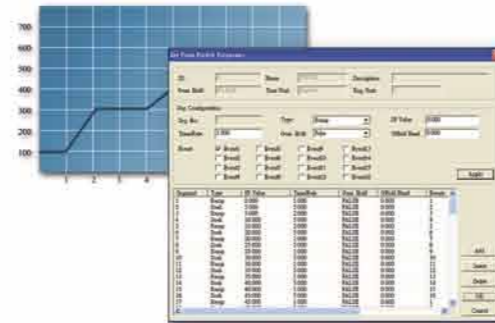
700
600
500
400
300
200
100
1
2
3
4

Set Point Profile Properties

ID:
Name:
Description:
Prof. Built:
Date Built:
Reg. Path:

Step Configuration
Seg. No:
Type: Ramp
SP Value: 0.000
Time/Rate: 0.000
Prof. Built: Rele
Offset Band: 0.000
Event
Event1
Event2
Event3
Event4
Event5
Event6
Event7
Event8
Event9
Event10
Event11
Event12
Event13
Event14
Event15
Event16
Apply

| Segment | Type | SP Value | Time/Rate | Prof. Built | Offset Band | Events |
|---|---|---|---|---|---|---|
| 1 | Ramp | 0.000 | 0.000 | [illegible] | 0.000 | 1 |
| 2 | Ramp | 0.000 | 0.000 | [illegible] | 0.000 | 2 |
| 3 | Ramp | 0.000 | 0.000 | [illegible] | 0.000 | 3 |
| 4 | Ramp | 0.000 | 0.000 | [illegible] | 0.000 | 4 |
| 5 | Dwell | 10.000 | 0.000 | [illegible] | 0.000 | 5 |
| 6 | Ramp | 10.000 | 0.000 | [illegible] | 0.000 | 6 |
| 7 | Dwell | 20.000 | 0.000 | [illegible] | 0.000 | 7 |
| 8 | Ramp | 20.000 | 0.000 | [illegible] | 0.000 | 8 |
| 9 | Dwell | 20.000 | 0.000 | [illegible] | 0.000 | 9 |
| 10 | Ramp | 30.000 | 0.000 | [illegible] | 0.000 | 10 |
| 11 | Dwell | 30.000 | 0.000 | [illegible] | 0.000 | 11 |
| 12 | Ramp | 30.000 | 0.000 | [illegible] | 0.000 | 12 |
| 13 | Dwell | 30.000 | 0.000 | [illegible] | 0.000 | 13 |
| 14 | Ramp | 40.000 | 0.000 | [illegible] | 0.000 | 14 |
| 15 | Dwell | 40.000 | 0.000 | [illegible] | 0.000 | 15 |
| 16 | Ramp | 40.000 | 0.000 | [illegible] | 0.000 | 16 |
| 17 | Dwell | 50.000 | 0.000 | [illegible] | 0.000 | 17 |

Add
Insert
Delete
OK
Cancel